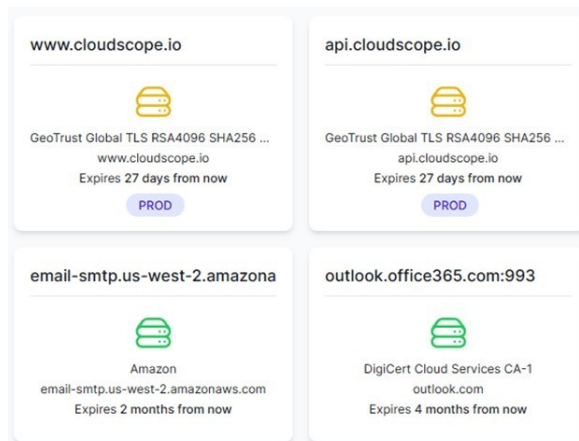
www.cloudscope.io

GeoTrust Global TLS RSA4096 SHA256 ...
www.cloudscope.io
Expires 27 days from now
PROD

api.cloudscope.io

GeoTrust Global TLS RSA4096 SHA256 ...
api.cloudscope.io
Expires 27 days from now
PROD

email-smtp.us-west-2.amazona

Amazon
email-smtp.us-west-2.amazonaws.com
Expires 2 months from now

outlook.office365.com:993

DigiCert Cloud Services CA-1
outlook.com
Expires 4 months from now